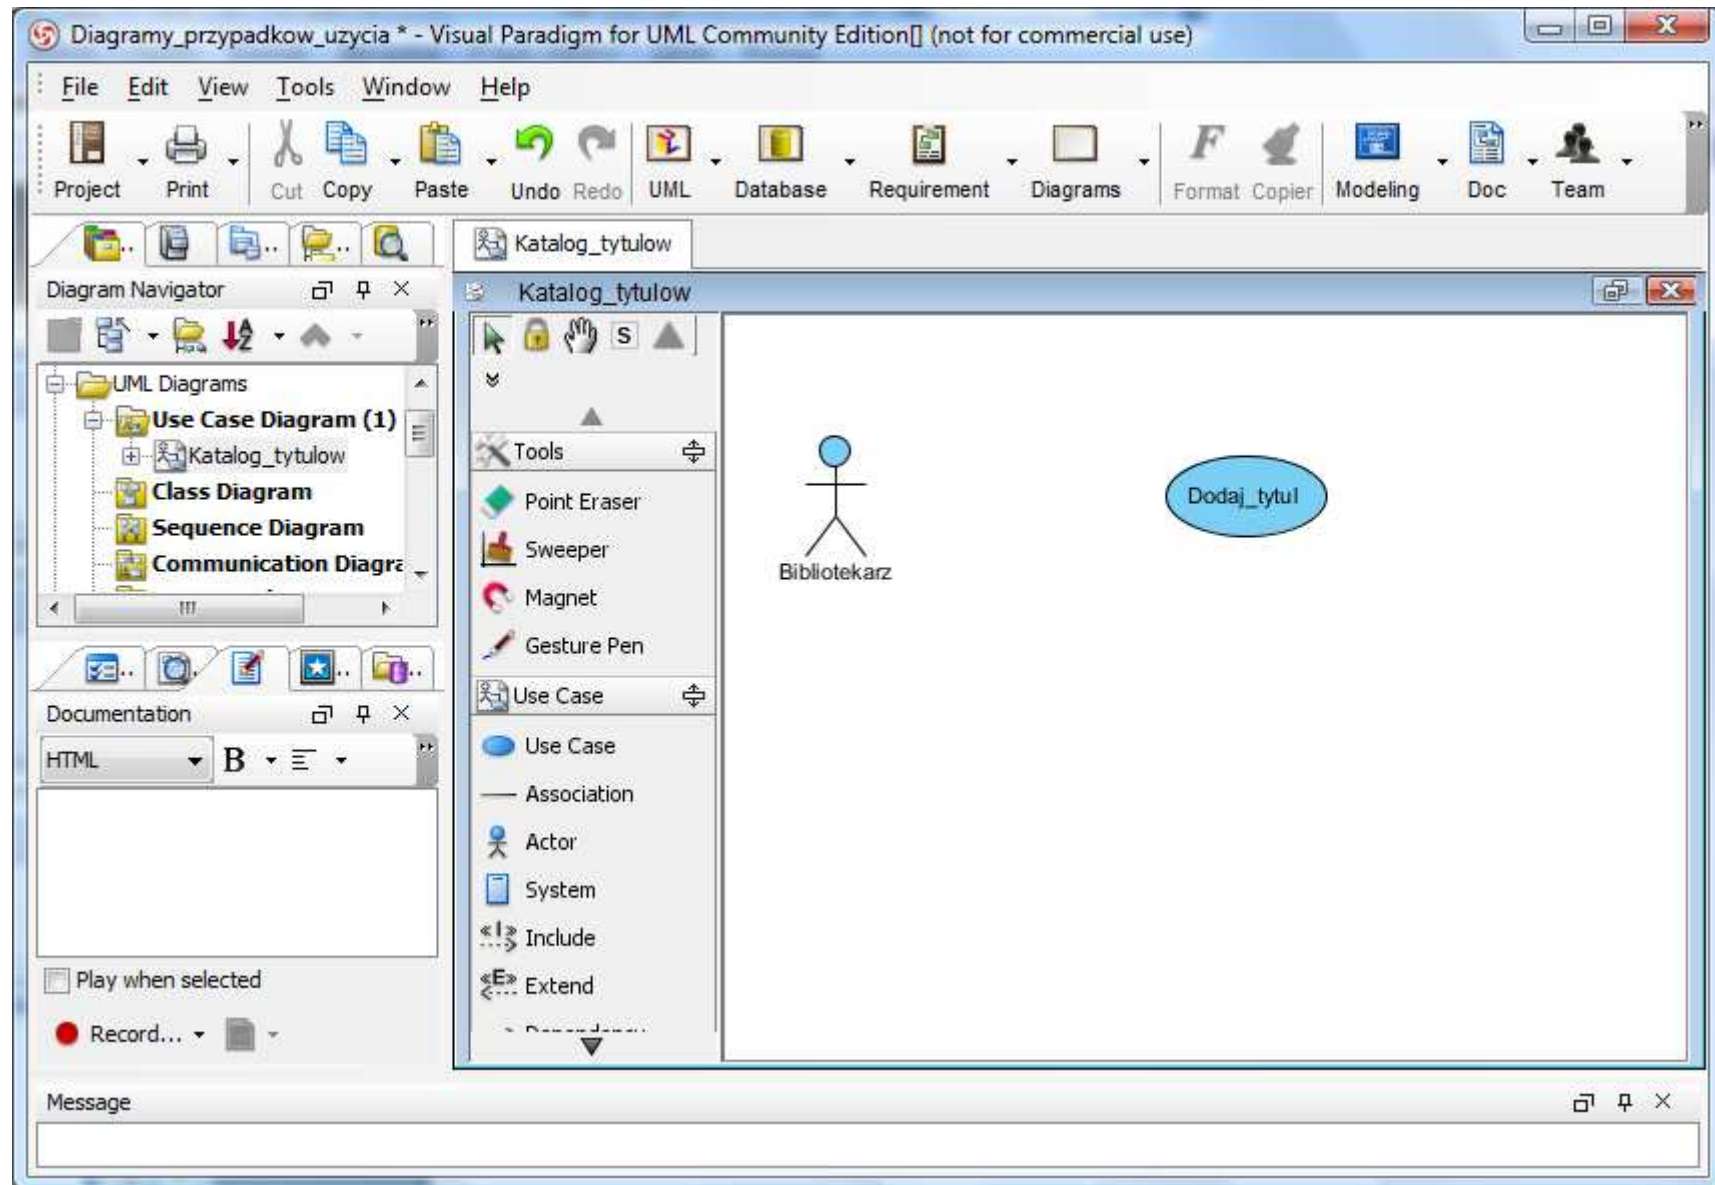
Diagramy_przypadkow_uzycia * - Visual Paradigm for UML Community Edition[] (not for commercial use)

File Edit View Tools Window Help

Project Print Cut Copy Paste Undo Redo UML Database Requirement Diagrams Format Copier Modeling Doc Team

Katalog_tytulow

Diagram Navigator

Katalog_tytulow

UML Diagrams
Use Case Diagram (1)
Katalog_tytulow
Class Diagram
Sequence Diagram
Communication Diagra

S

Tools
Point Eraser
Sweeper
Magnet
Gesture Pen
Use Case
Use Case
Association
Actor
System
Include
Extend
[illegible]

Bibliotekarz

Dodaj_tytul

Documentation

HTML B

Play when selected

Record...

Message